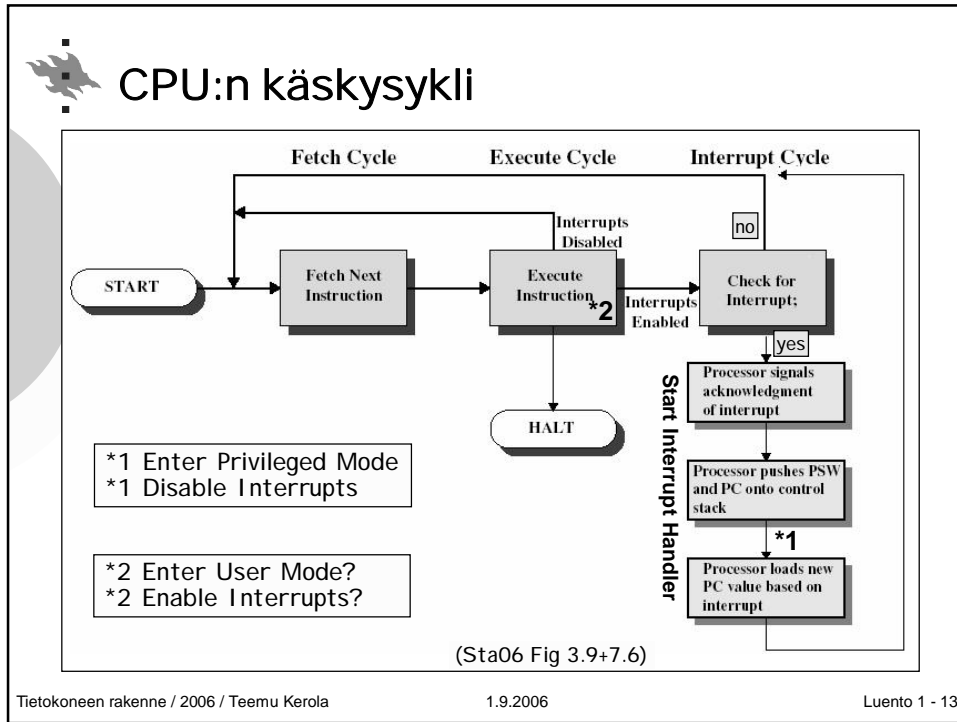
CPU:n käskysykli

Fetch Cycle

Execute Cycle

Interrupt Cycle

Interrupts Disabled

no

START

Fetch Next Instruction

Execute Instruction

*2

Interrupts Enabled

Check for Interrupt;

yes

HALT

Processor signals acknowledgment of interrupt

Processor pushes PSW and PC onto control stack

*1

Processor loads new PC value based on interrupt

Start Interrupt Handler

*1 Enter Privileged Mode
*1 Disable Interrupts

*2 Enter User Mode?
*2 Enable Interrupts?

(Sta06 Fig 3.9+7.6)

Tietokoneen rakenne / 2006 / Teemu Kerola

1.9.2006

Luento 1 - 13